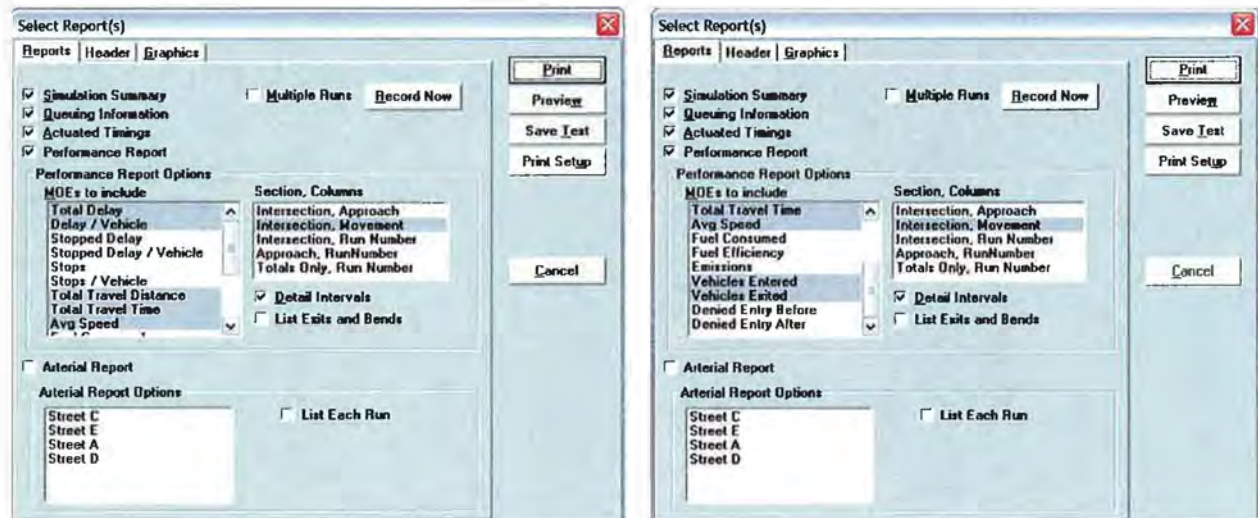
Select Report(s)

Reports | Header | Graphics

Simulation Summary
Queuing Information
Actuated Timings
Performance Report

Multiple Runs

Record Now

Print
Preview
Save Text
Print Setup

Performance Report Options

MOEs to include
Total Delay
Delay / Vehicle
Stopped Delay
Stopped Delay / Vehicle
Stops
Stops / Vehicle
Total Travel Distance
Total Travel Time
Avg Speed

Section, Columns
Intersection, Approach
Intersection, Movement
Intersection, Run Number
Approach, RunNumber
Totals Only, Run Number

Detail Intervals
List Exits and Bends

Cancel

Arterial Report

Arterial Report Options
Street C
Street E
Street A
Street D

List Each Run

Select Report(s)

Reports | Header | Graphics

Simulation Summary
Queuing Information
Actuated Timings
Performance Report

Multiple Runs

Record Now

Print
Preview
Save Text
Print Setup

Performance Report Options

MOEs to include
Total Travel Time
Avg Speed
Fuel Consumed
Fuel Efficiency
Emissions
Vehicles Entered
Vehicles Exited
Denied Entry Before
Denied Entry After

Section, Columns
Intersection, Approach
Intersection, Movement
Intersection, Run Number
Approach, RunNumber
Totals Only, Run Number

Detail Intervals
List Exits and Bends

Cancel

Arterial Report

Arterial Report Options
Street C
Street E
Street A
Street D

List Each Run